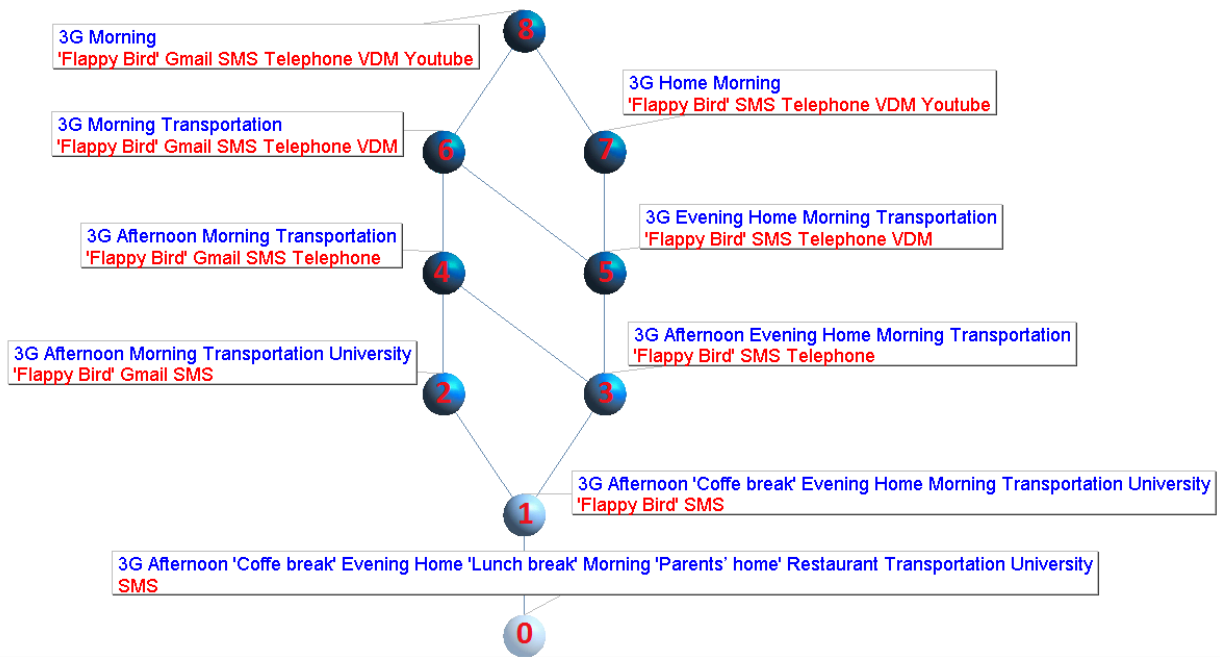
3G Morning
'Flappy Bird' Gmail SMS Telephone VDM Youtube

8

3G Home Morning
'Flappy Bird' SMS Telephone VDM Youtube

3G Morning Transportation
'Flappy Bird' Gmail SMS Telephone VDM

6

7

3G Evening Home Morning Transportation
'Flappy Bird' SMS Telephone VDM

3G Afternoon Morning Transportation
'Flappy Bird' Gmail SMS Telephone

4

5

3G Afternoon Evening Home Morning Transportation
'Flappy Bird' SMS Telephone

3G Afternoon Morning Transportation University
'Flappy Bird' Gmail SMS

2

3

3G Afternoon 'Coffe break' Evening Home Morning Transportation University
'Flappy Bird' SMS

1

3G Afternoon 'Coffe break' Evening Home 'Lunch break' Morning 'Parents' home' Restaurant Transportation University
SMS

0